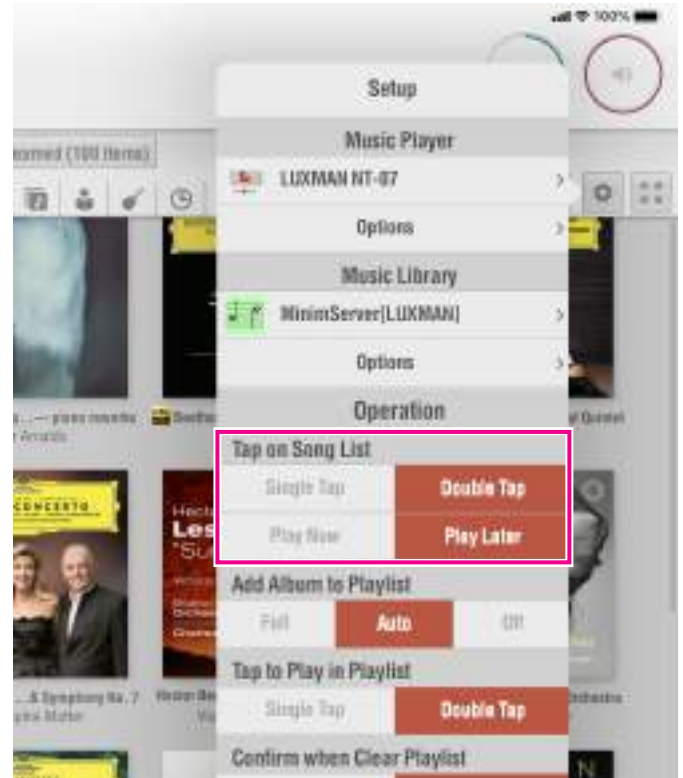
100%

Setup

Music Player

LUXMAN NT-07

Options

Music Library

MinimServer[LUXMAN]

Options

Operation

Tap on Song List

Single Tap | Double Tap

Play Now | Play Later

Add Album to Playlist

Full | Auto | Off

Tap to Play in Playlist

Single Tap | Double Tap

Confirm when Clear Playlist

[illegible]rmed (100 Items)

...— piano concerto
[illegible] Amanda

Beeth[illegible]

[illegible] Quintet

CONCERTO

Hect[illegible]
Les
"Su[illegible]

...& Symphony No. 7
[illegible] Mutter

Hector Be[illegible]

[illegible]rchestra